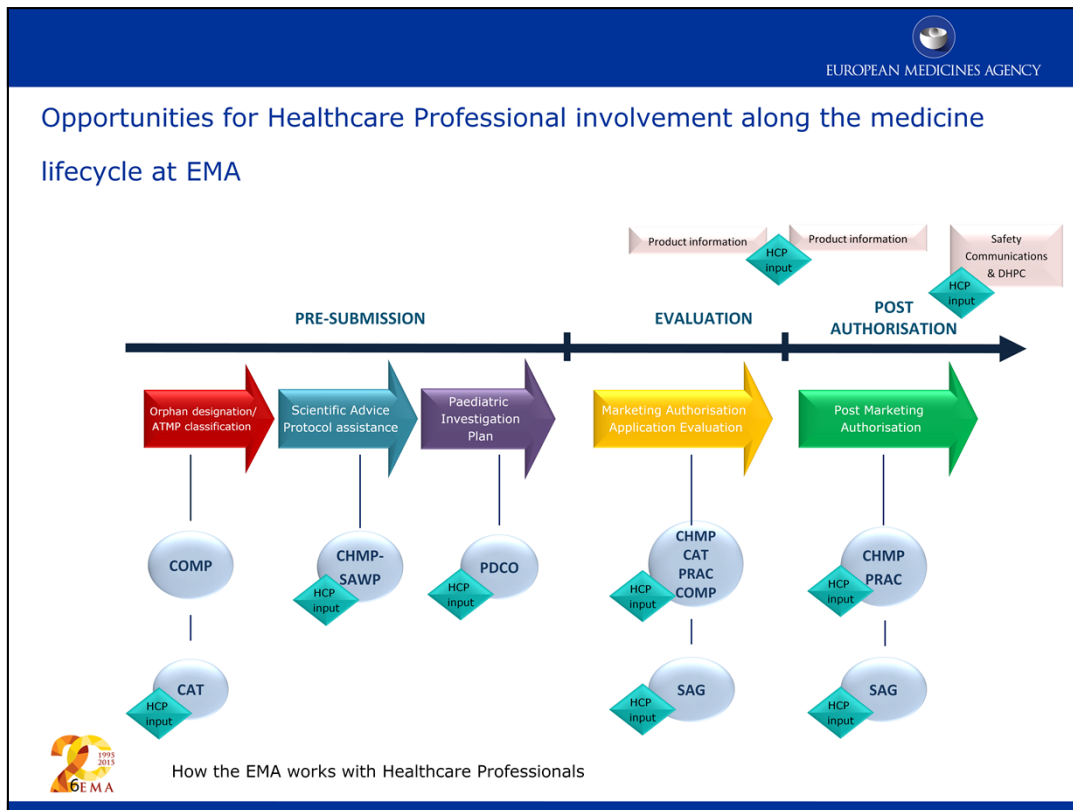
EUROPEAN MEDICINES AGENCY

Opportunities for Healthcare Professional involvement along the medicine lifecycle at EMA

Product information

HCP input

Product information

Safety Communications & DHPC

HCP input

PRE-SUBMISSION

EVALUATION

POST AUTHORISATION

Orphan designation/ ATMP classification

Scientific Advice Protocol assistance

Paediatric Investigation Plan

Marketing Authorisation Application Evaluation

Post Marketing Authorisation

COMP

CHMP-SAWP

HCP input

PDCO

HCP input

CHMP CAT PRAC COMP

HCP input

CHMP PRAC

HCP input

CAT

HCP input

SAG

HCP input

SAG

HCP input

1995 2015

6 EMA

How the EMA works with Healthcare Professionals